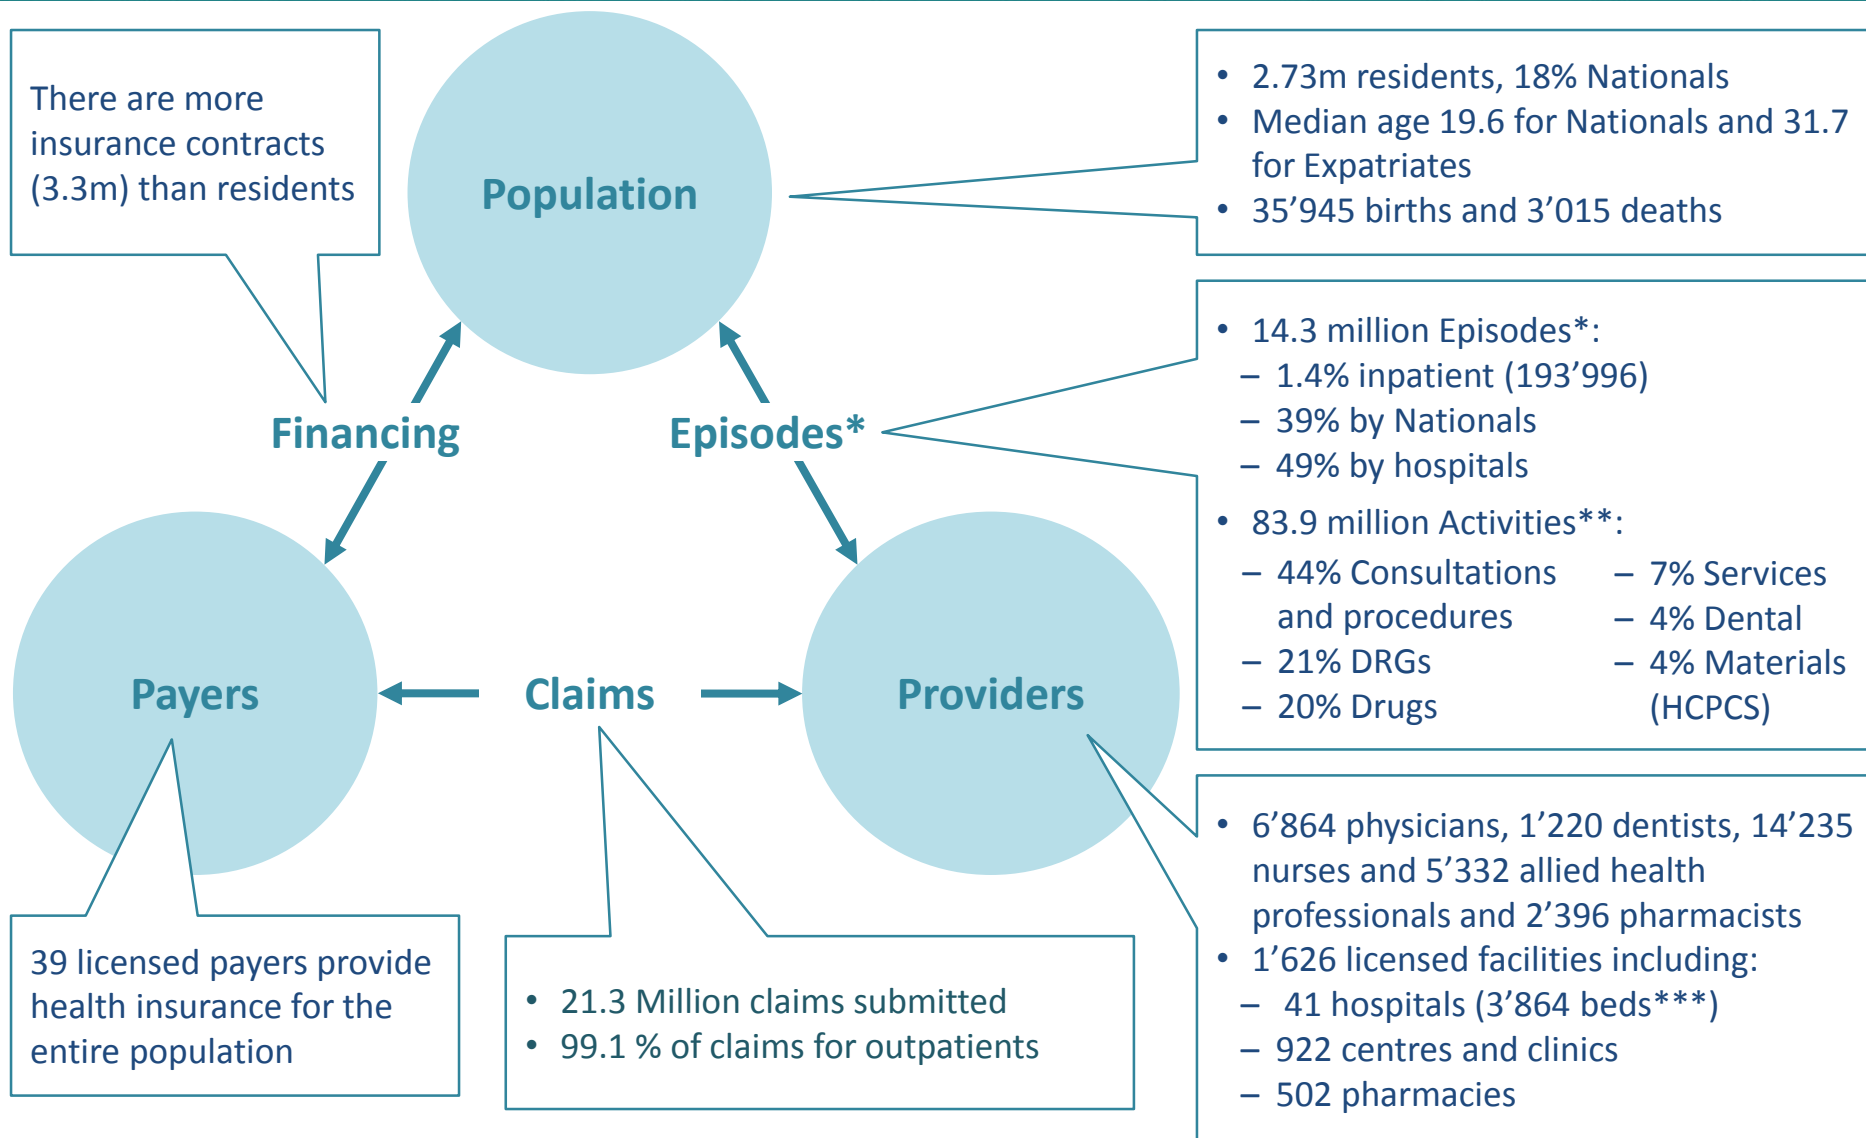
There are more insurance contracts (3.3m) than residents

Population

• 2.73m residents, 18% Nationals
• Median age 19.6 for Nationals and 31.7 for Expatriates
• 35’945 births and 3’015 deaths

Financing

Episodes*

• 14.3 million Episodes*:
– 1.4% inpatient (193’996)
– 39% by Nationals
– 49% by hospitals
• 83.9 million Activities**:
– 44% Consultations and procedures
– 21% DRGs
– 20% Drugs
– 7% Services
– 4% Dental
– 4% Materials (HCPCS)

Payers

Claims

Providers

• 6’864 physicians, 1’220 dentists, 14’235 nurses and 5’332 allied health professionals and 2’396 pharmacists
• 1’626 licensed facilities including:
– 41 hospitals (3’864 beds***)
– 922 centres and clinics
– 502 pharmacies

39 licensed payers provide health insurance for the entire population

• 21.3 Million claims submitted
• 99.1 % of claims for outpatients